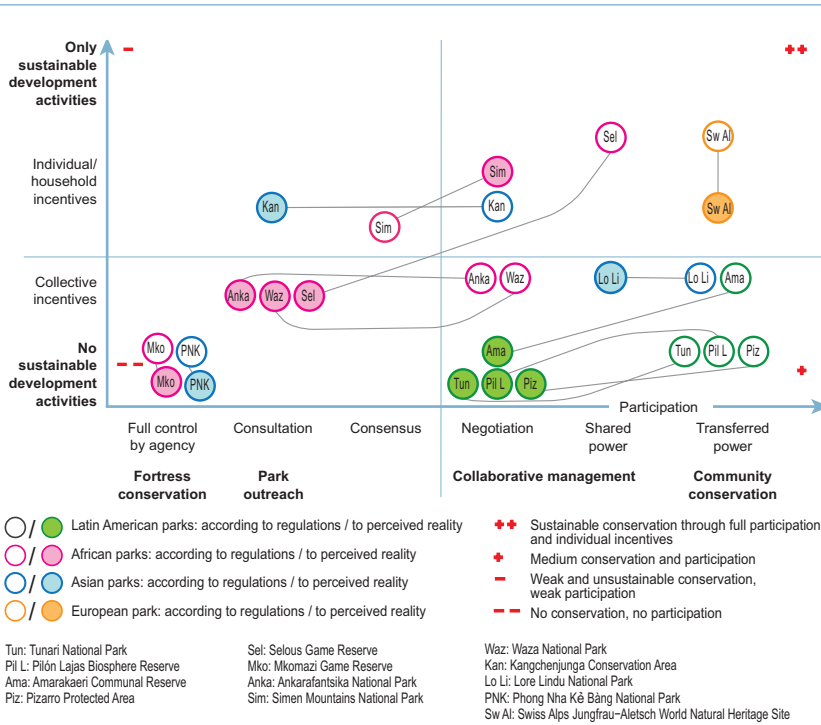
Only sustainable development activities

Individual/ household incentives

Collective incentives

No sustainable development activities

–

++

+

– –

Sel

Sw Al

Sim

Kan

Kan

Sw Al

Sim

Anka

Waz

Lo Li

Lo Li

Ama

Anka

Waz

Sel

Mko

PNK

Ama

Tun

Pil L

Piz

Mko

PNK

Tun

Pil L

Piz

Participation

Full control by agency

Consultation

Consensus

Negotiation

Shared power

Transferred power

Fortress conservation

Park outreach

Collaborative management

Community conservation

Latin American parks: according to regulations / to perceived reality

African parks: according to regulations / to perceived reality

Asian parks: according to regulations / to perceived reality

European park: according to regulations / to perceived reality

++ Sustainable conservation through full participation and individual incentives

+ Medium conservation and participation

– Weak and unsustainable conservation, weak participation

– – No conservation, no participation

Tun: Tunari National Park
Pil L: Pilón Lajas Biosphere Reserve
Ama: Amarakaeri Communal Reserve
Piz: Pizarro Protected Area

Sel: Selous Game Reserve
Mko: Mkomazi Game Reserve
Anka: Ankarafantsika National Park
Sim: Simen Mountains National Park

Waz: Waza National Park
Kan: Kangchenjunga Conservation Area
Lo Li: Lore Lindu National Park
PNK: Phong Nha Kẻ Bàng National Park
Sw Al: Swiss Alps Jungfrau–Aletsch World Natural Heritage Site